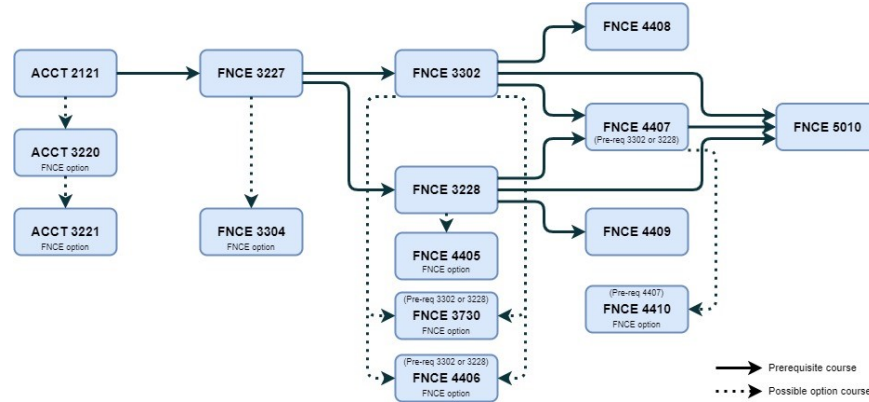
ACCT 2121

ACCT 3220
FNCE option

ACCT 3221
FNCE option

FNCE 3227

FNCE 3304
FNCE option

FNCE 3302

FNCE 3228

FNCE 4405
FNCE option

(Pre-req 3302 or 3228)
FNCE 3730
FNCE option

(Pre-req 3302 or 3228)
FNCE 4406
FNCE option

FNCE 4408

FNCE 4407
(Pre-req 3302 or 3228)

FNCE 4409

(Pre-req 4407)
FNCE 4410
FNCE option

FNCE 5010

Prerequisite course
Possible option course